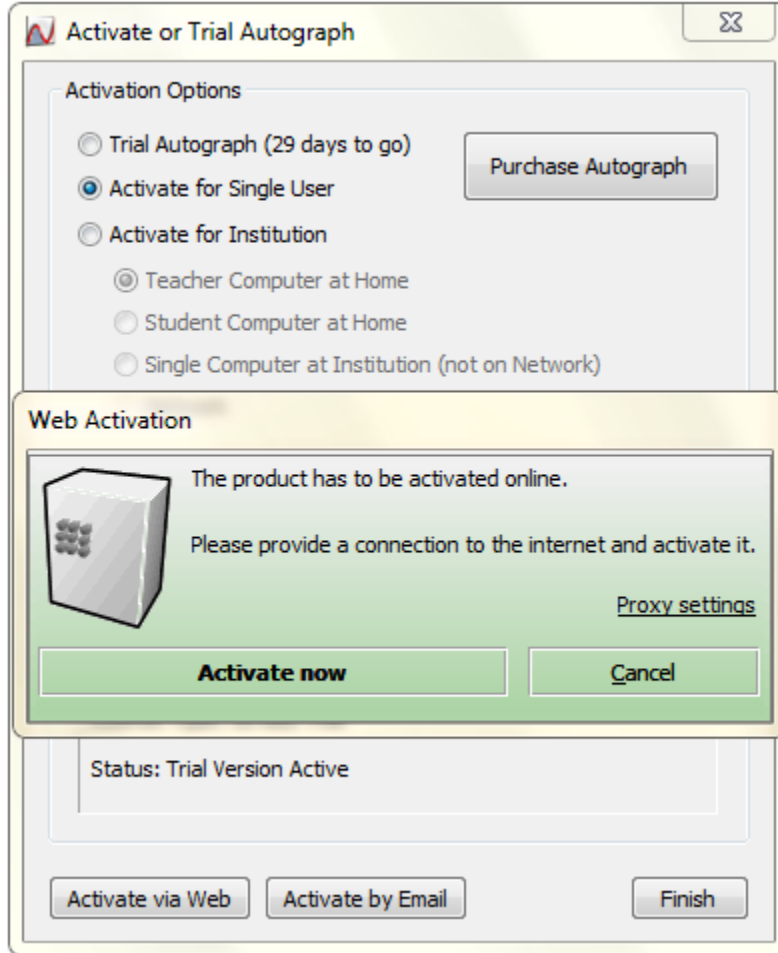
Activate or Trial Autograph

Activation Options

Trial Autograph (29 days to go)

Activate for Single User

Activate for Institution

Teacher Computer at Home

Student Computer at Home

Single Computer at Institution (not on Network)

Purchase Autograph

Web Activation

The product has to be activated online.

Please provide a connection to the internet and activate it.

Proxy settings

Activate now

Cancel

Status: Trial Version Active

Activate via Web

Activate by Email

Finish